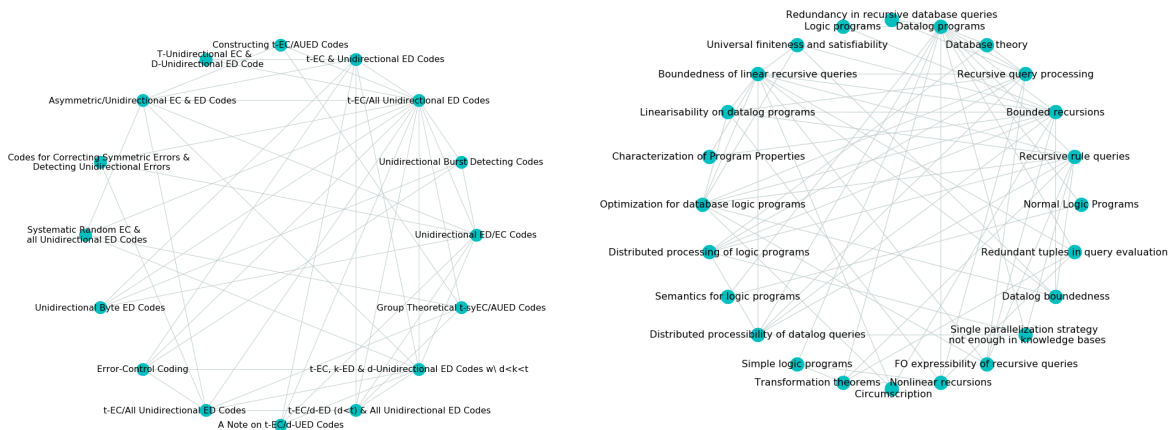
Constructing t-EC/AUED Codes
T-Unidirectional EC & D-Unidirectional ED Code
t-EC & Unidirectional ED Codes
Asymmetric/Unidirectional EC & ED Codes
t-EC/All Unidirectional ED Codes
Codes for Correcting Symmetric Errors & Detecting Unidirectional Errors
Unidirectional Burst Detecting Codes
Systematic Random EC & all Unidirectional ED Codes
Unidirectional ED/EC Codes
Unidirectional Byte ED Codes
Group Theoretical t-syEC/AUED Codes
Error-Control Coding
t-EC, k-ED & d-Unidirectional ED Codes w\ d<k<t
t-EC/All Unidirectional ED Codes
t-EC/d-ED (d<t) & All Unidirectional ED Codes
A Note on t-EC/d-UED Codes

Redundancy in recursive database queries
Logic programs
Datalog programs
Universal finiteness and satisfiability
Database theory
Boundedness of linear recursive queries
Recursive query processing
Linearisability on datalog programs
Bounded recursions
Characterization of Program Properties
Recursive rule queries
Optimization for database logic programs
Normal Logic Programs
Distributed processing of logic programs
Redundant tuples in query evaluation
Semantics for logic programs
Datalog boundedness
Distributed processability of datalog queries
Single parallelization strategy not enough in knowledge bases
Simple logic programs
FO expressibility of recursive queries
Transformation theorems
Nonlinear recursions
Circumscription